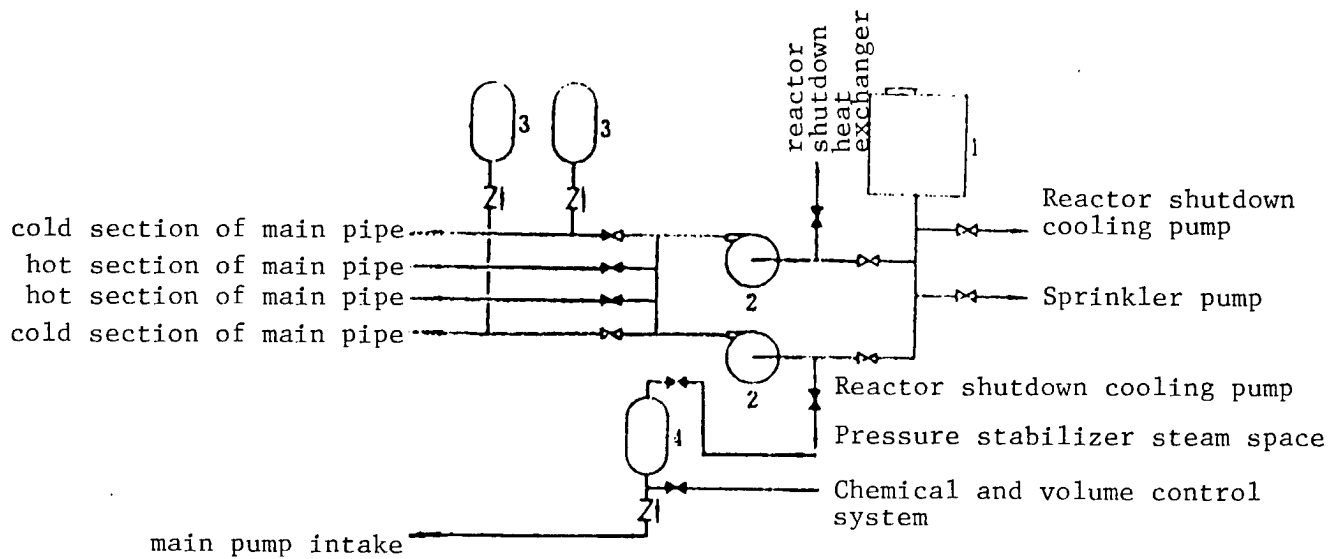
reactor shutdown heat exchanger

3
3
1

Reactor shutdown cooling pump

cold section of main pipe
hot section of main pipe
hot section of main pipe
cold section of main pipe

2
2

Sprinkler pump

Reactor shutdown cooling pump

4

Pressure stabilizer steam space

Chemical and volume control system

main pump intake